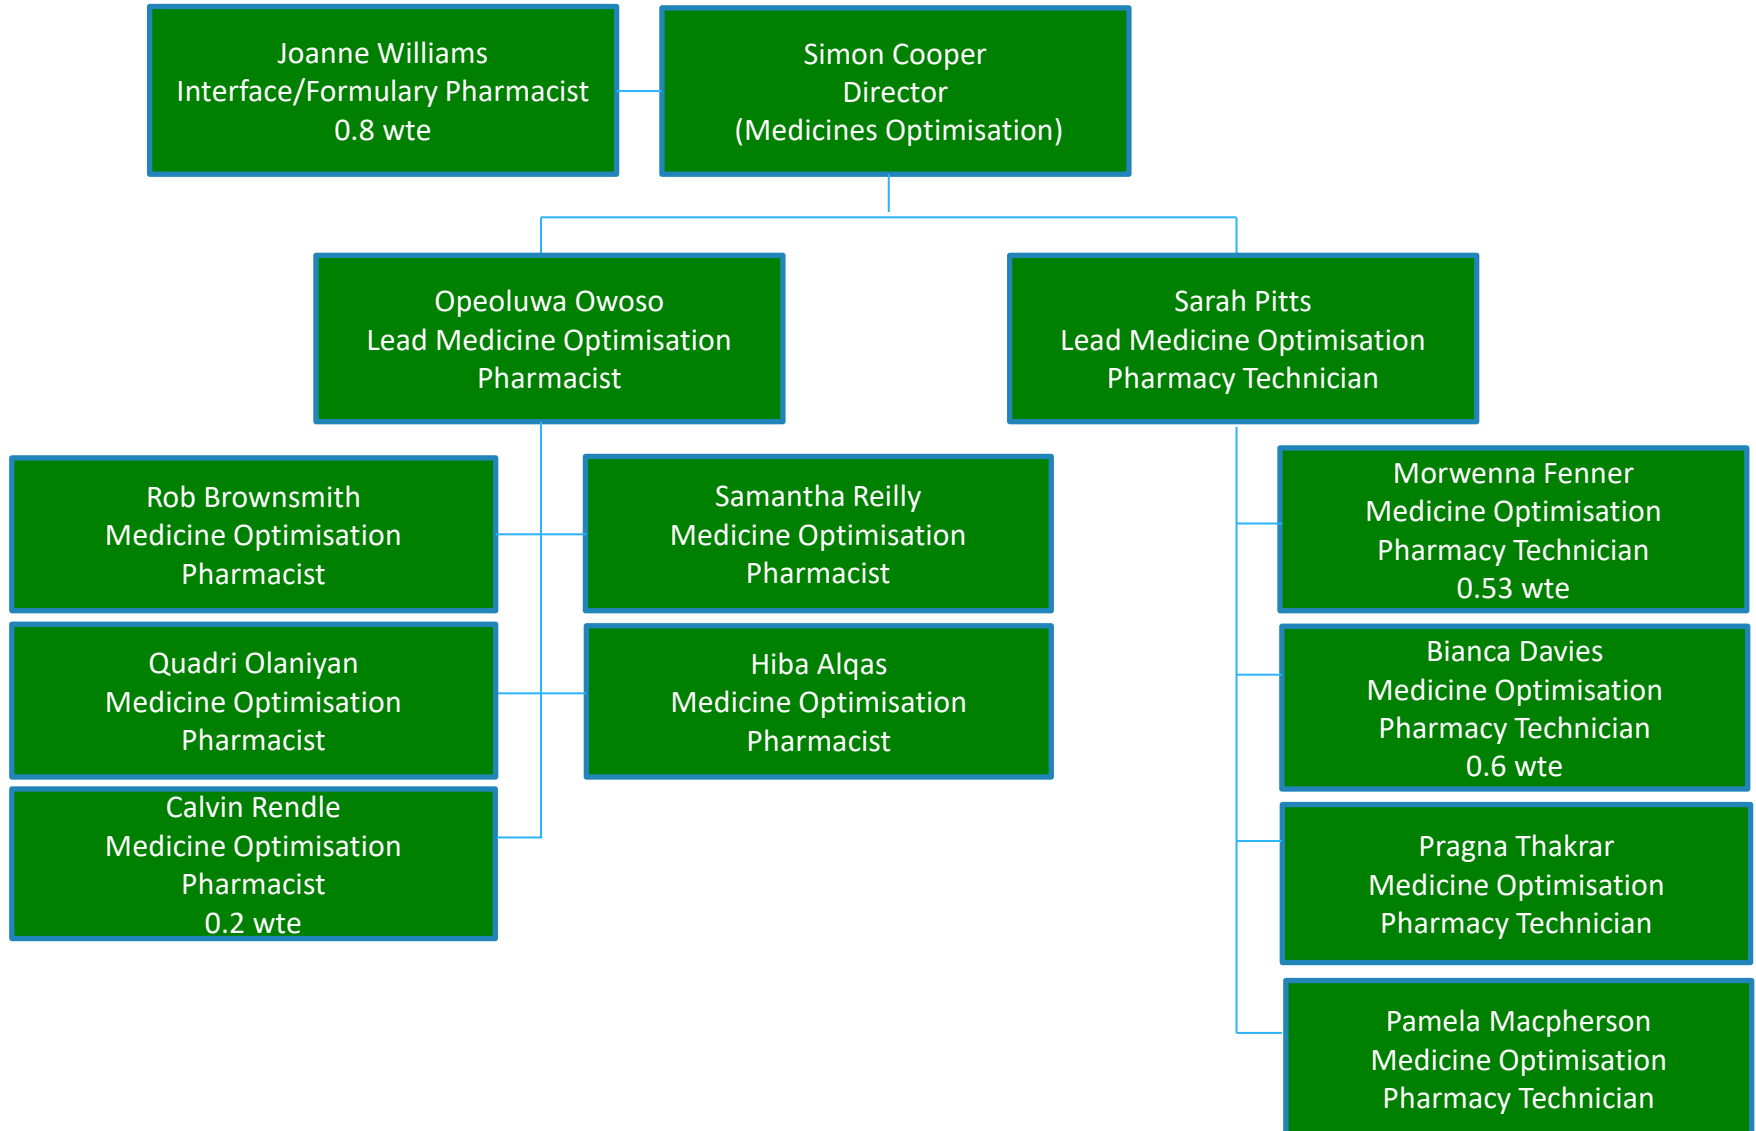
Joanne Williams
Interface/Formulary Pharmacist
0.8 wte

Simon Cooper
Director
(Medicines Optimisation)

Opeoluwa Owoso
Lead Medicine Optimisation
Pharmacist

Sarah Pitts
Lead Medicine Optimisation
Pharmacy Technician

Rob Brownsmith
Medicine Optimisation
Pharmacist

Samantha Reilly
Medicine Optimisation
Pharmacist

Quadri Olaniyan
Medicine Optimisation
Pharmacist

Hiba Alqas
Medicine Optimisation
Pharmacist

Calvin Rendle
Medicine Optimisation
Pharmacist
0.2 wte

Morwenna Fenner
Medicine Optimisation
Pharmacy Technician
0.53 wte

Bianca Davies
Medicine Optimisation
Pharmacy Technician
0.6 wte

Pragna Thakrar
Medicine Optimisation
Pharmacy Technician

Pamela Macpherson
Medicine Optimisation
Pharmacy Technician